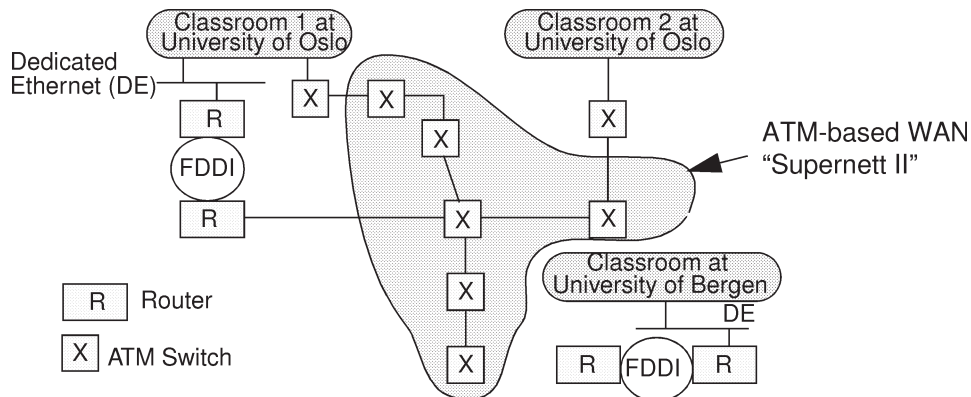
Classroom 1 at University of Oslo

Classroom 2 at University of Oslo

Dedicated Ethernet (DE)

X

X

X

X

R

FDDI

R

X

X

ATM-based WAN "Supernett II"

X

X

Classroom at University of Bergen

DE

R Router

X ATM Switch

R

FDDI

R